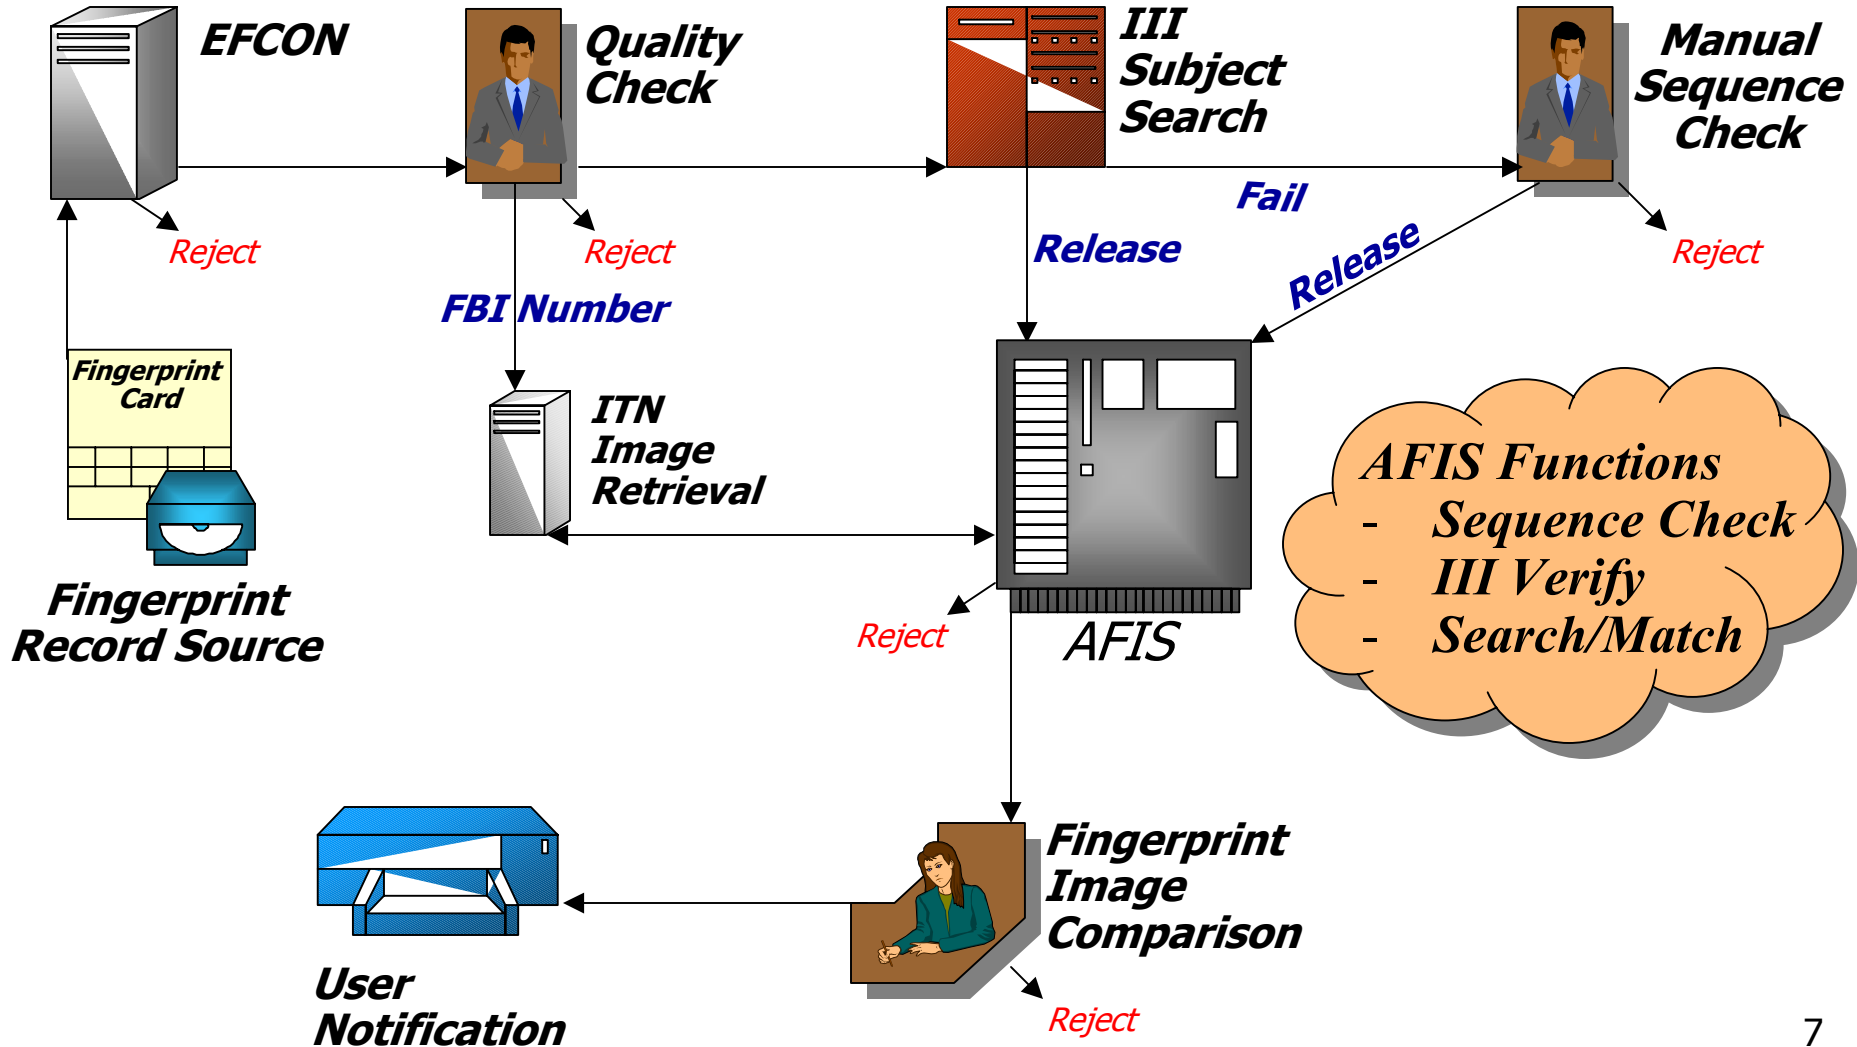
EFCON

Quality Check

III Subject Search

Manual Sequence Check

Reject

Reject

Fail

Release

Release

Reject

FBI Number

Fingerprint Card

ITN Image Retrieval

AFIS Functions
- Sequence Check
- III Verify
- Search/Match

Fingerprint Record Source

Reject

AFIS

Fingerprint Image Comparison

User Notification

Reject

7